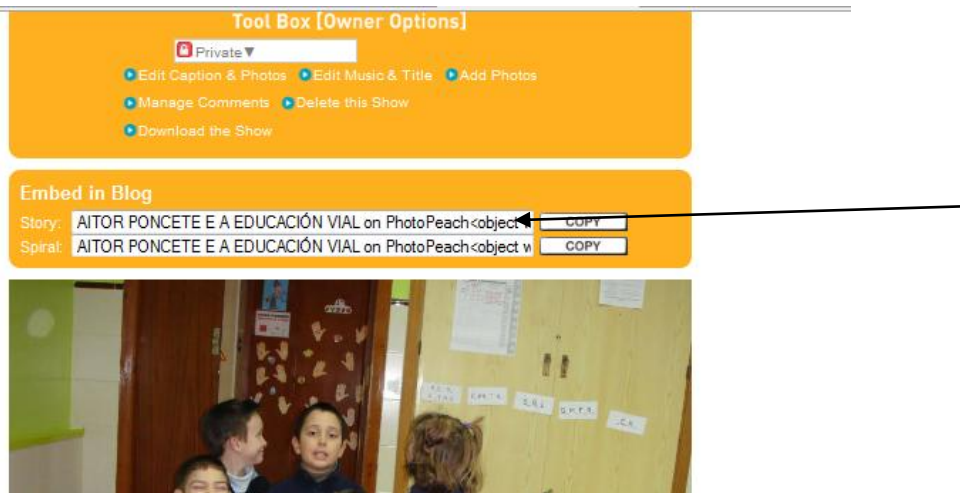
Tool Box [Owner Options]

Private ▼

Edit Caption & Photos   Edit Music & Title   Add Photos

Manage Comments   Delete this Show

Download the Show

Embed in Blog

Story: AITOR PONCETE E A EDUCACIÓN VIAL on PhotoPeach<object   COPY

Spiral: AITOR PONCETE E A EDUCACIÓN VIAL on PhotoPeach<object w   COPY